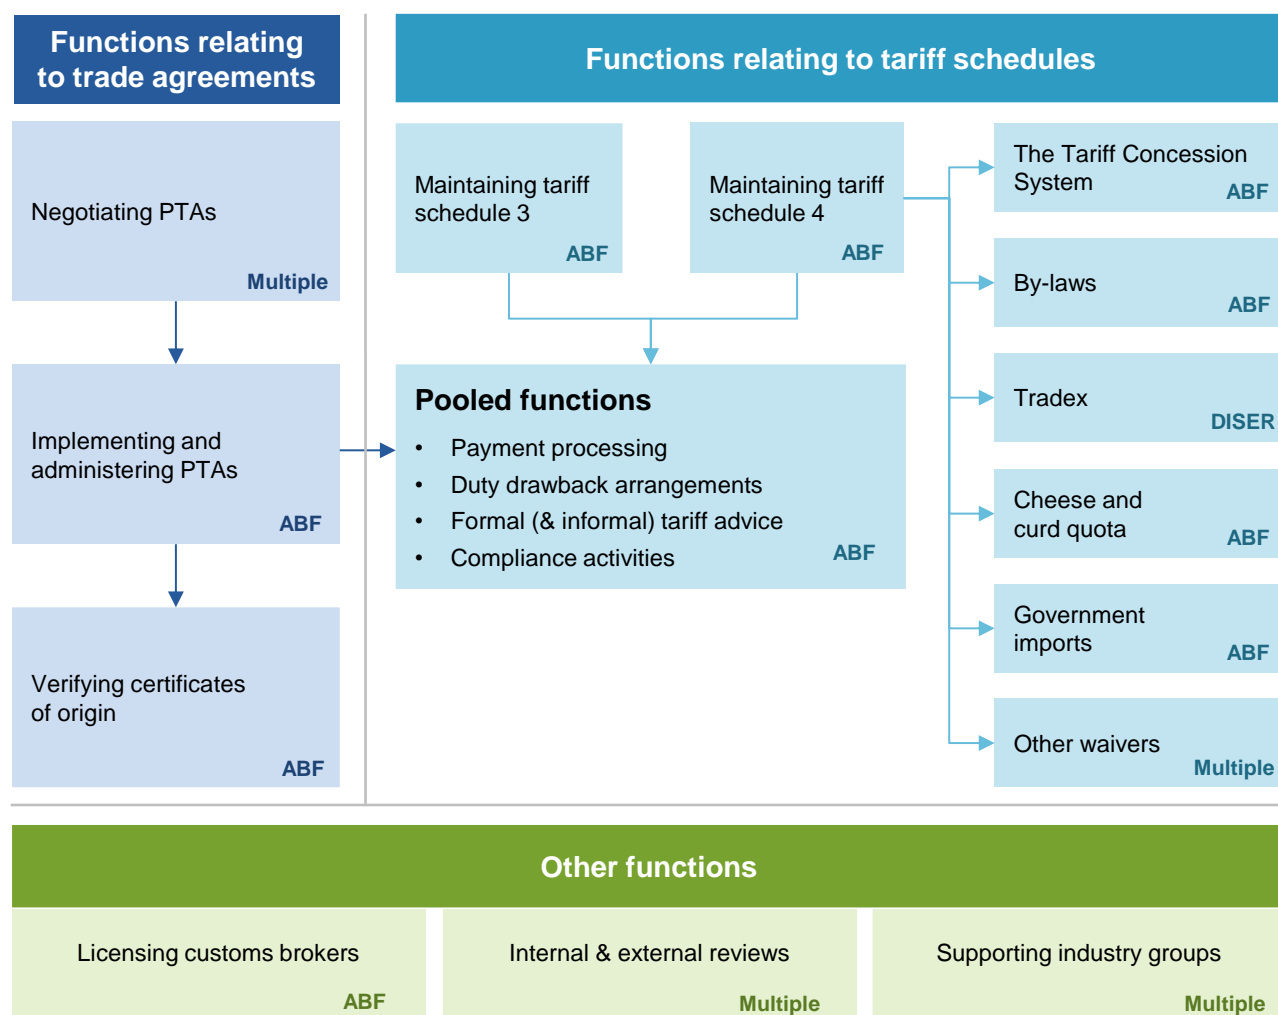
Functions relating to trade agreements

Negotiating PTAs
Multiple

Implementing and administering PTAs
ABF

Verifying certificates of origin
ABF

Functions relating to tariff schedules

Maintaining tariff schedule 3
ABF

Maintaining tariff schedule 4
ABF

Pooled functions
• Payment processing
• Duty drawback arrangements
• Formal (& informal) tariff advice
• Compliance activities
ABF

The Tariff Concession System
ABF

By-laws
ABF

Tradex
DISER

Cheese and curd quota
ABF

Government imports
ABF

Other waivers
Multiple

Other functions

Licensing customs brokers
ABF

Internal & external reviews
Multiple

Supporting industry groups
Multiple